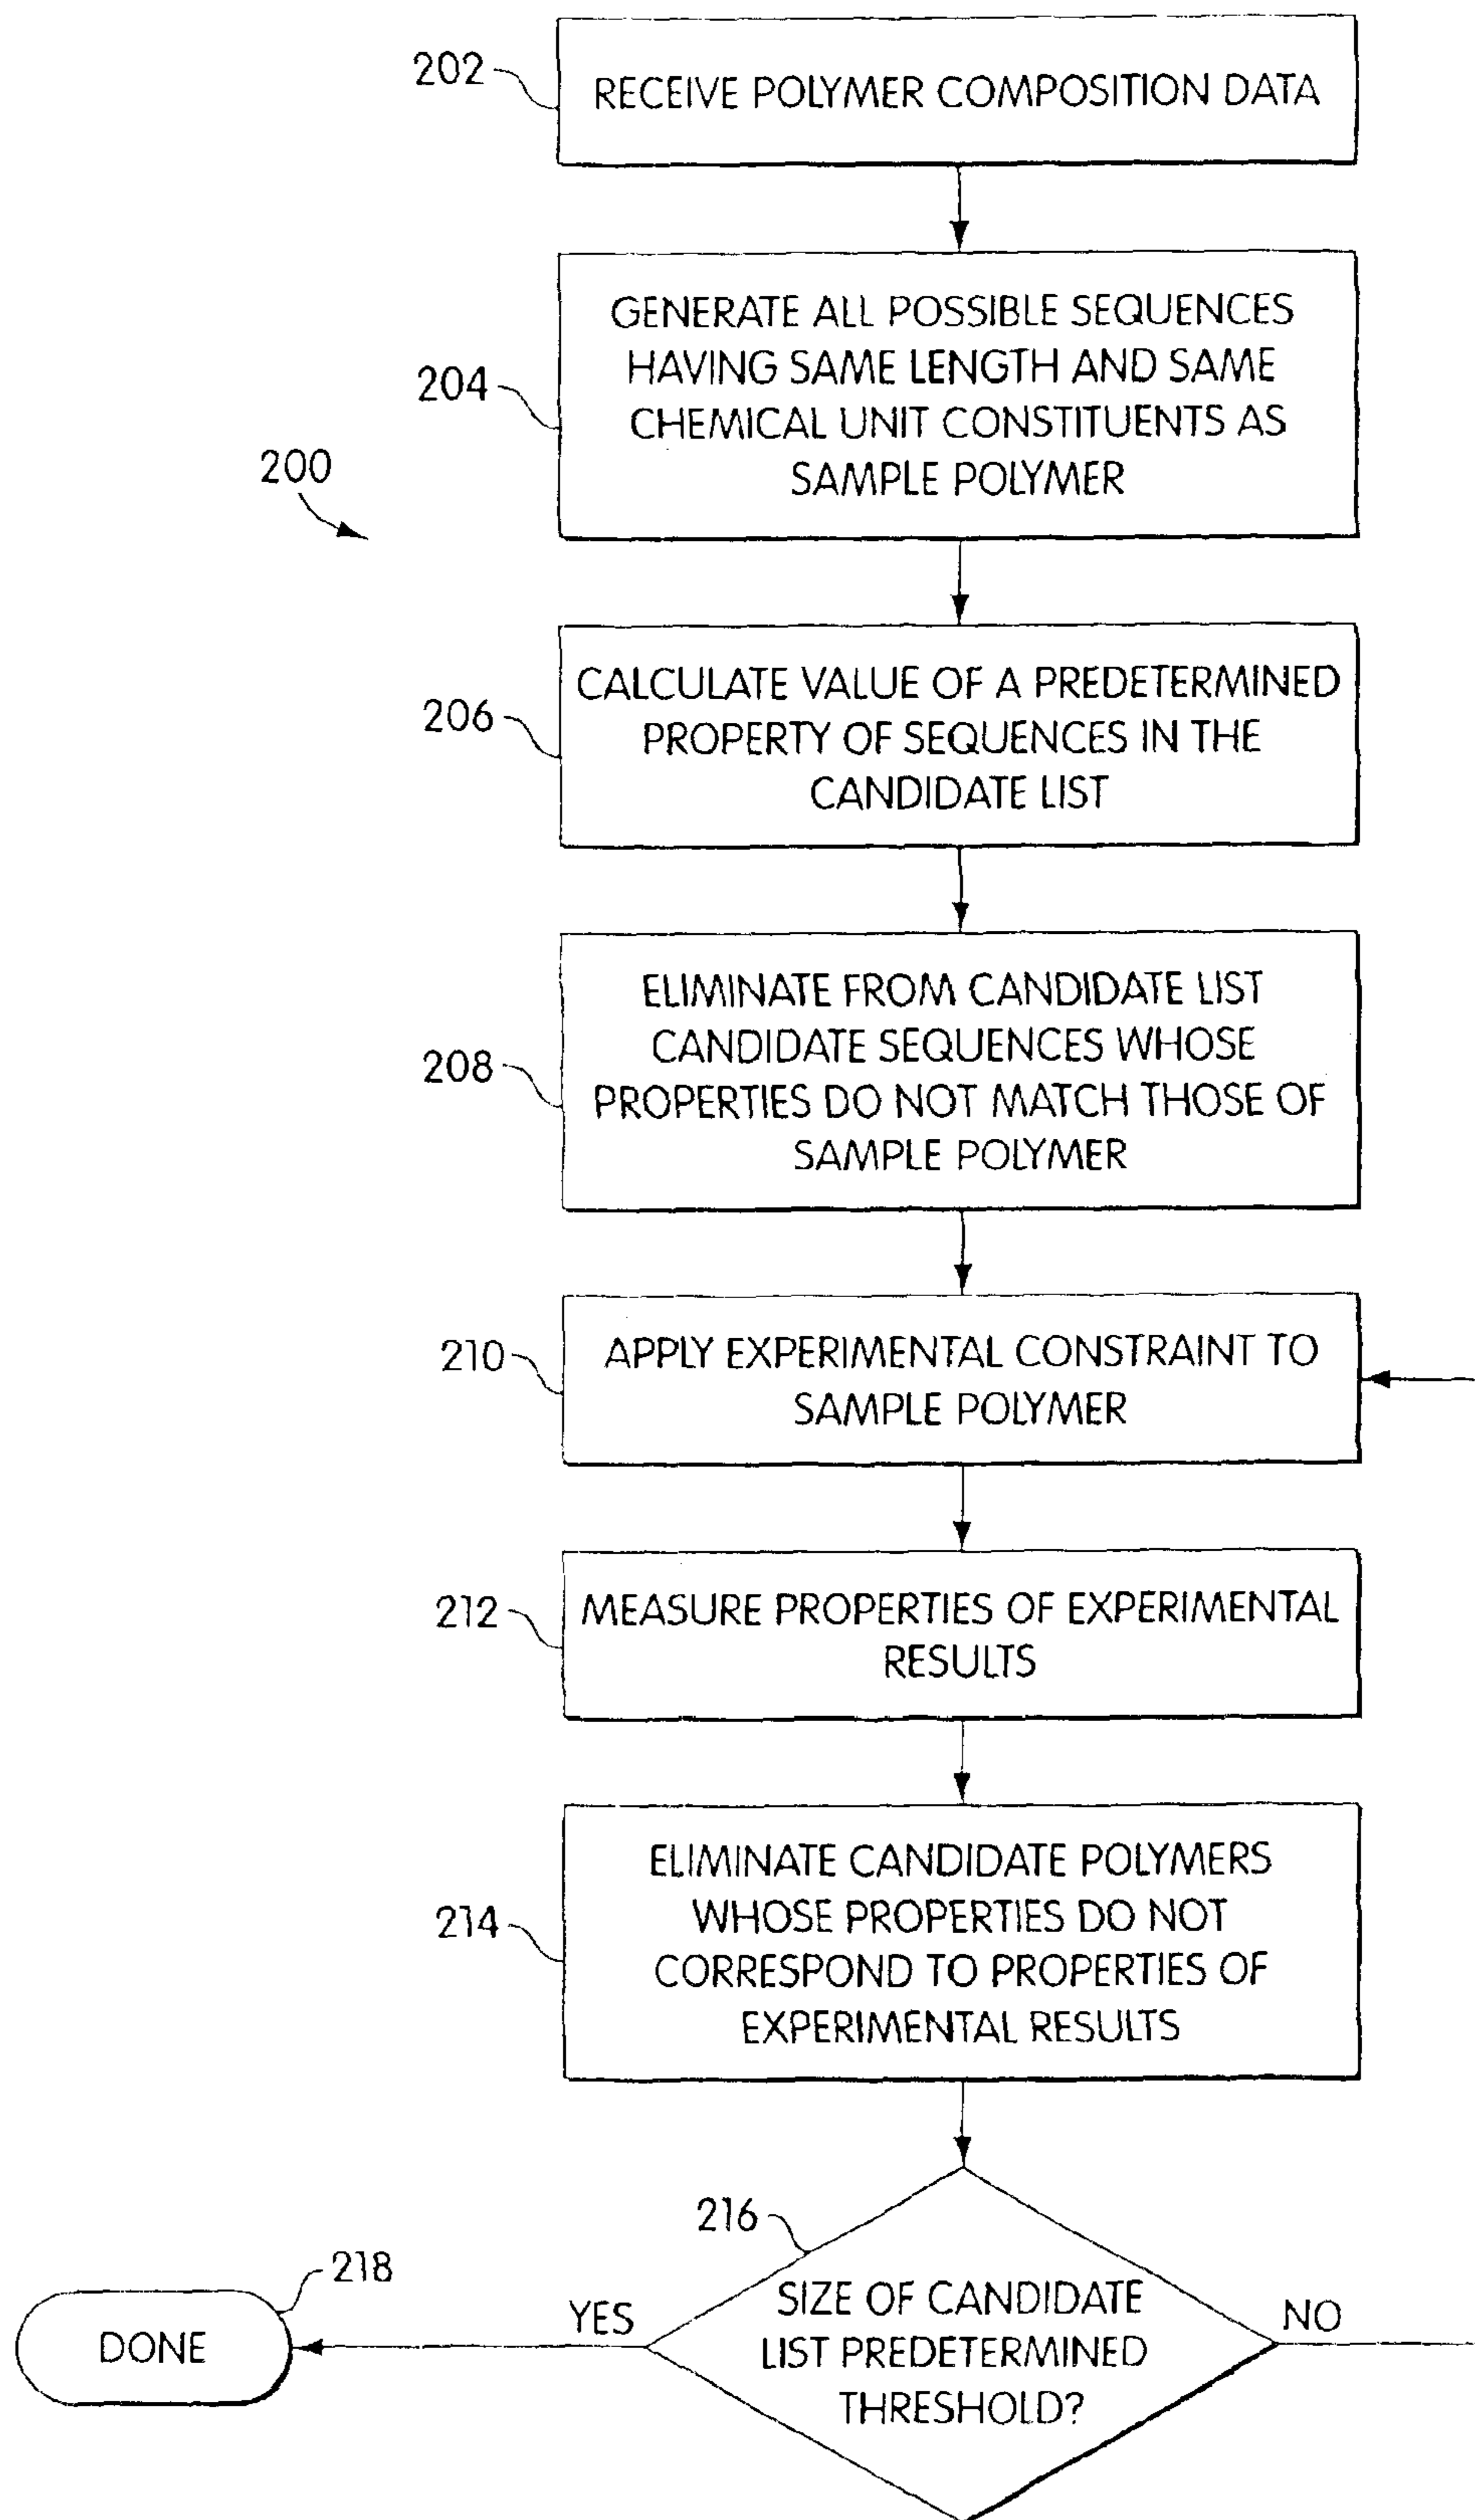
200

202
RECEIVE POLYMER COMPOSITION DATA

204
GENERATE ALL POSSIBLE SEQUENCES HAVING SAME LENGTH AND SAME CHEMICAL UNIT CONSTITUENTS AS SAMPLE POLYMER

206
CALCULATE VALUE OF A PREDETERMINED PROPERTY OF SEQUENCES IN THE CANDIDATE LIST

208
ELIMINATE FROM CANDIDATE LIST CANDIDATE SEQUENCES WHOSE PROPERTIES DO NOT MATCH THOSE OF SAMPLE POLYMER

210
APPLY EXPERIMENTAL CONSTRAINT TO SAMPLE POLYMER

212
MEASURE PROPERTIES OF EXPERIMENTAL RESULTS

214
ELIMINATE CANDIDATE POLYMERS WHOSE PROPERTIES DO NOT CORRESPOND TO PROPERTIES OF EXPERIMENTAL RESULTS

216
SIZE OF CANDIDATE LIST PREDETERMINED THRESHOLD?

YES
NO

218
DONE